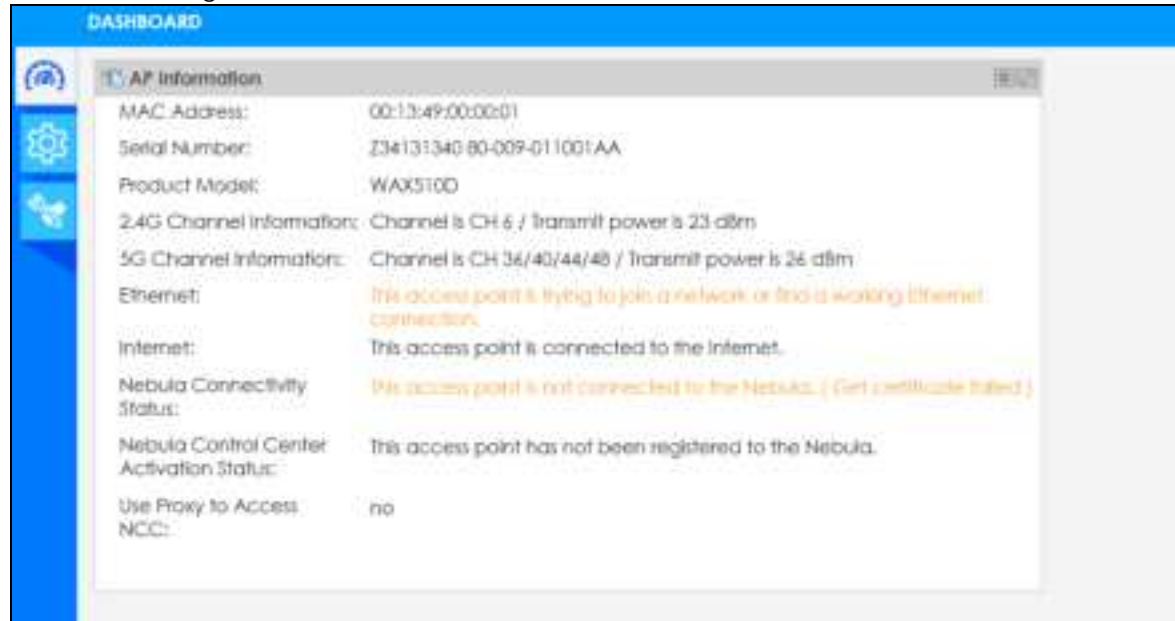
DASHBOARD

AP Information

MAC Address: 00:13:49:00:00:01

Serial Number: Z34131340 80-009-011001AA

Product Model: WAX510D

2.4G Channel Information: Channel is CH 6 / Transmit power is 23 dBm

5G Channel Information: Channel is CH 36/40/44/48 / Transmit power is 26 dBm

Ethernet: This access point is trying to join a network or find a working Ethernet connection.

Internet: This access point is connected to the Internet.

Nebula Connectivity Status: This access point is not connected to the Nebula. ( Get certificate failed )

Nebula Control Center Activation Status: This access point has not been registered to the Nebula.

Use Proxy to Access NCC: no